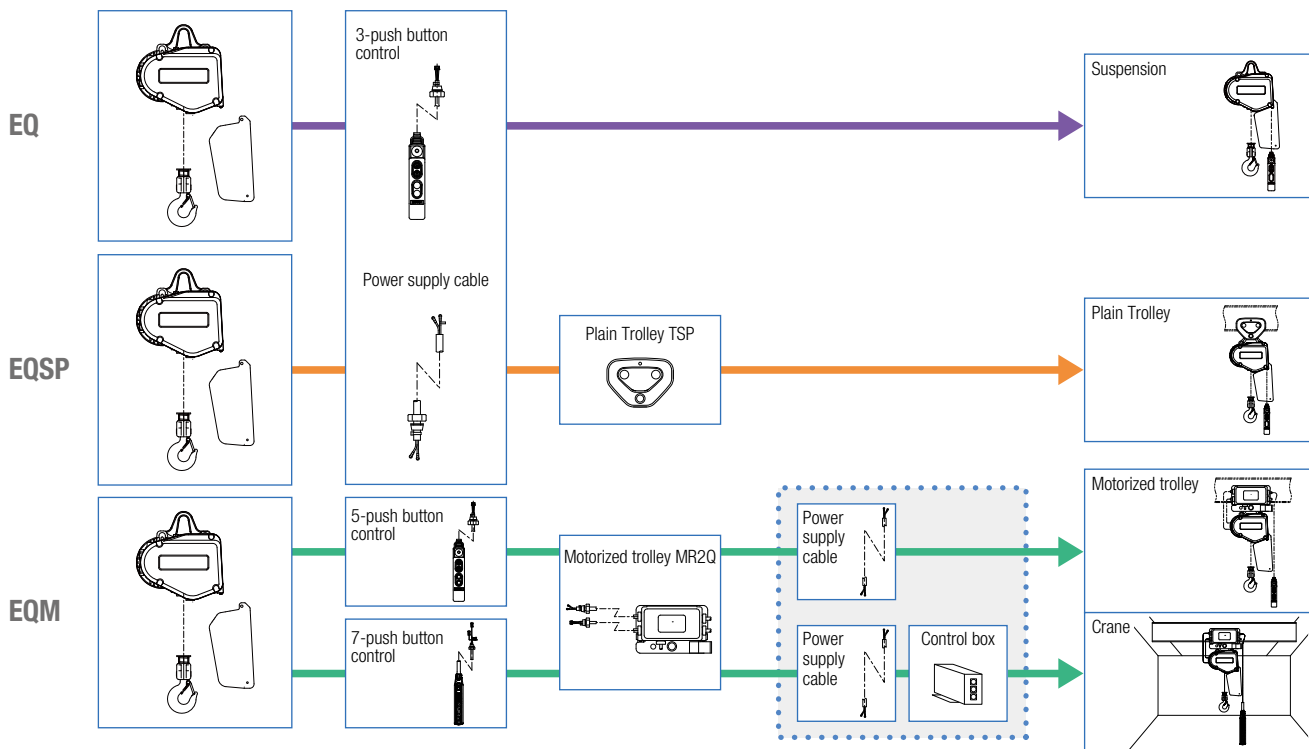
EQ

3-push button control

Suspension

Power supply cable

EQSP

Plain Trolley TSP

Plain Trolley

EQM

5-push button control

Motorized trolley MR2Q

Power supply cable

Motorized trolley

7-push button control

Power supply cable

Control box

Crane